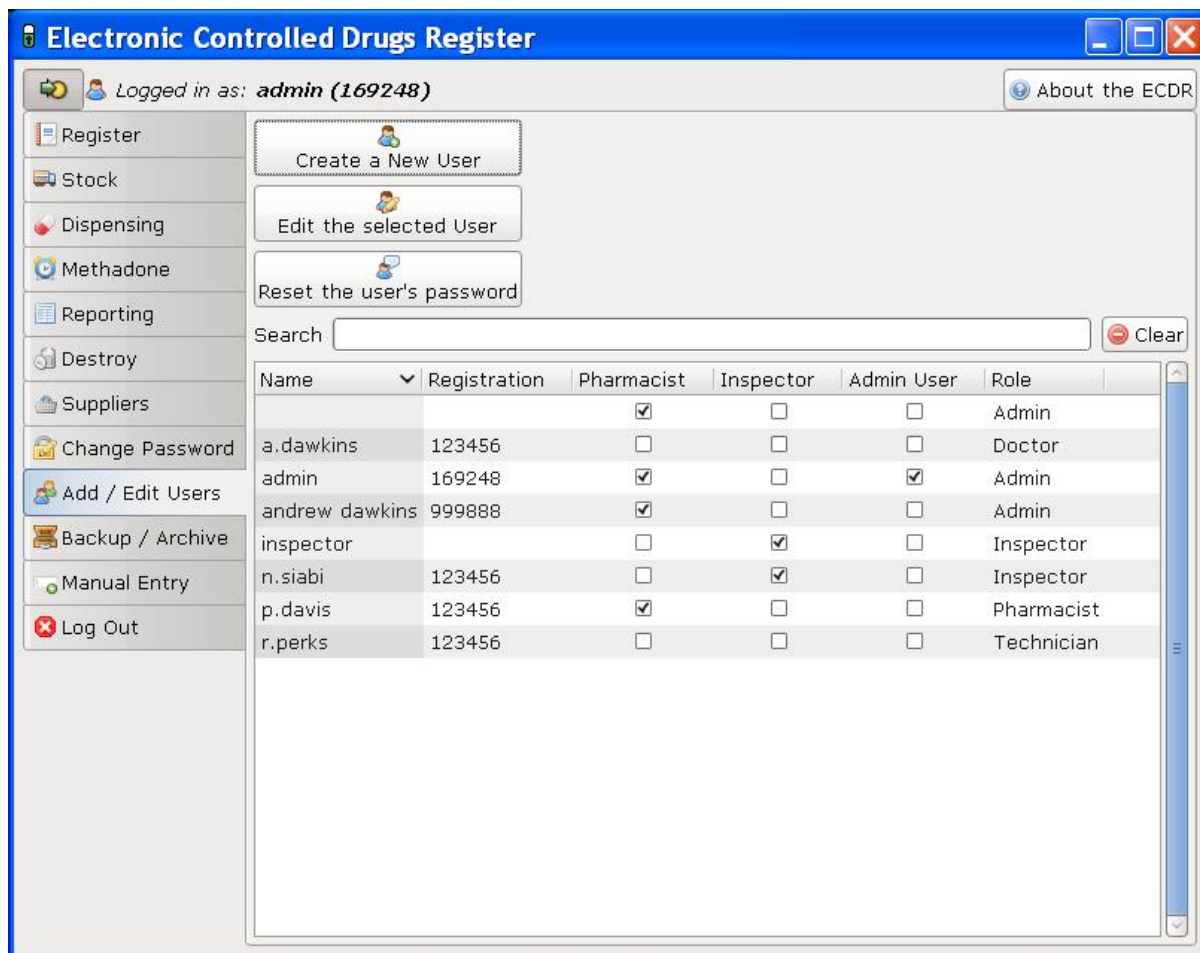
Electronic Controlled Drugs Register

Logged in as: admin (169248)

About the ECDR

Register
Stock
Dispensing
Methadone
Reporting
Destroy
Suppliers
Change Password
Add / Edit Users
Backup / Archive
Manual Entry
Log Out

Create a New User

Edit the selected User

Reset the user's password

Search

Clear

| Name | Registration | Pharmacist | Inspector | Admin User | Role |
|---|---|---|---|---|---|
| | | ☑ | ☐ | ☐ | Admin |
| a.dawkins | 123456 | ☐ | ☐ | ☐ | Doctor |
| admin | 169248 | ☑ | ☐ | ☑ | Admin |
| andrew dawkins | 999888 | ☑ | ☐ | ☐ | Admin |
| inspector | | ☐ | ☑ | ☐ | Inspector |
| n.siabi | 123456 | ☐ | ☑ | ☐ | Inspector |
| p.davis | 123456 | ☑ | ☐ | ☐ | Pharmacist |
| r.perks | 123456 | ☐ | ☐ | ☐ | Technician |